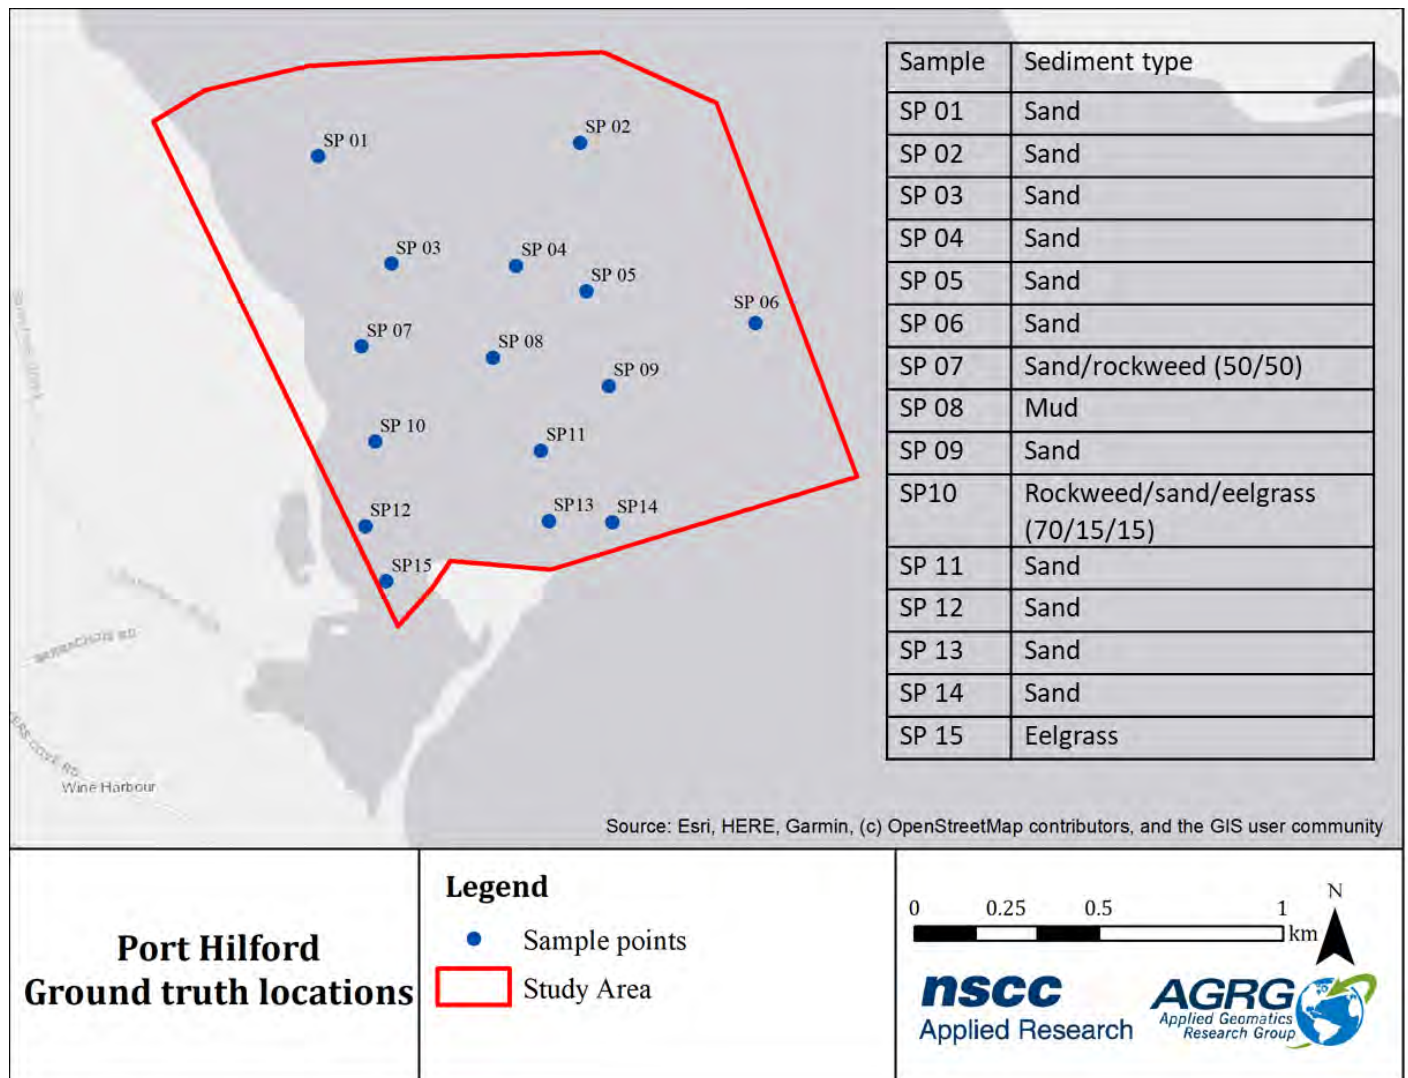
SP 01
SP 02
SP 03
SP 04
SP 05
SP 06
SP 07
SP 08
SP 09
SP 10
SP11
SP12
SP13
SP14
SP15

| Sample | Sediment type |
|---|---|
| SP 01 | Sand |
| SP 02 | Sand |
| SP 03 | Sand |
| SP 04 | Sand |
| SP 05 | Sand |
| SP 06 | Sand |
| SP 07 | Sand/rockweed (50/50) |
| SP 08 | Mud |
| SP 09 | Sand |
| SP10 | Rockweed/sand/eelgrass (70/15/15) |
| SP 11 | Sand |
| SP 12 | Sand |
| SP 13 | Sand |
| SP 14 | Sand |
| SP 15 | Eelgrass |

Wine Harbour

Source: Esri, HERE, Garmin, (c) OpenStreetMap contributors, and the GIS user community

Port Hilford
Ground truth locations

Legend
Sample points
Study Area

0 0.25 0.5 1 km
N

nscc
Applied Research

AGRG
Applied Geomatics Research Group